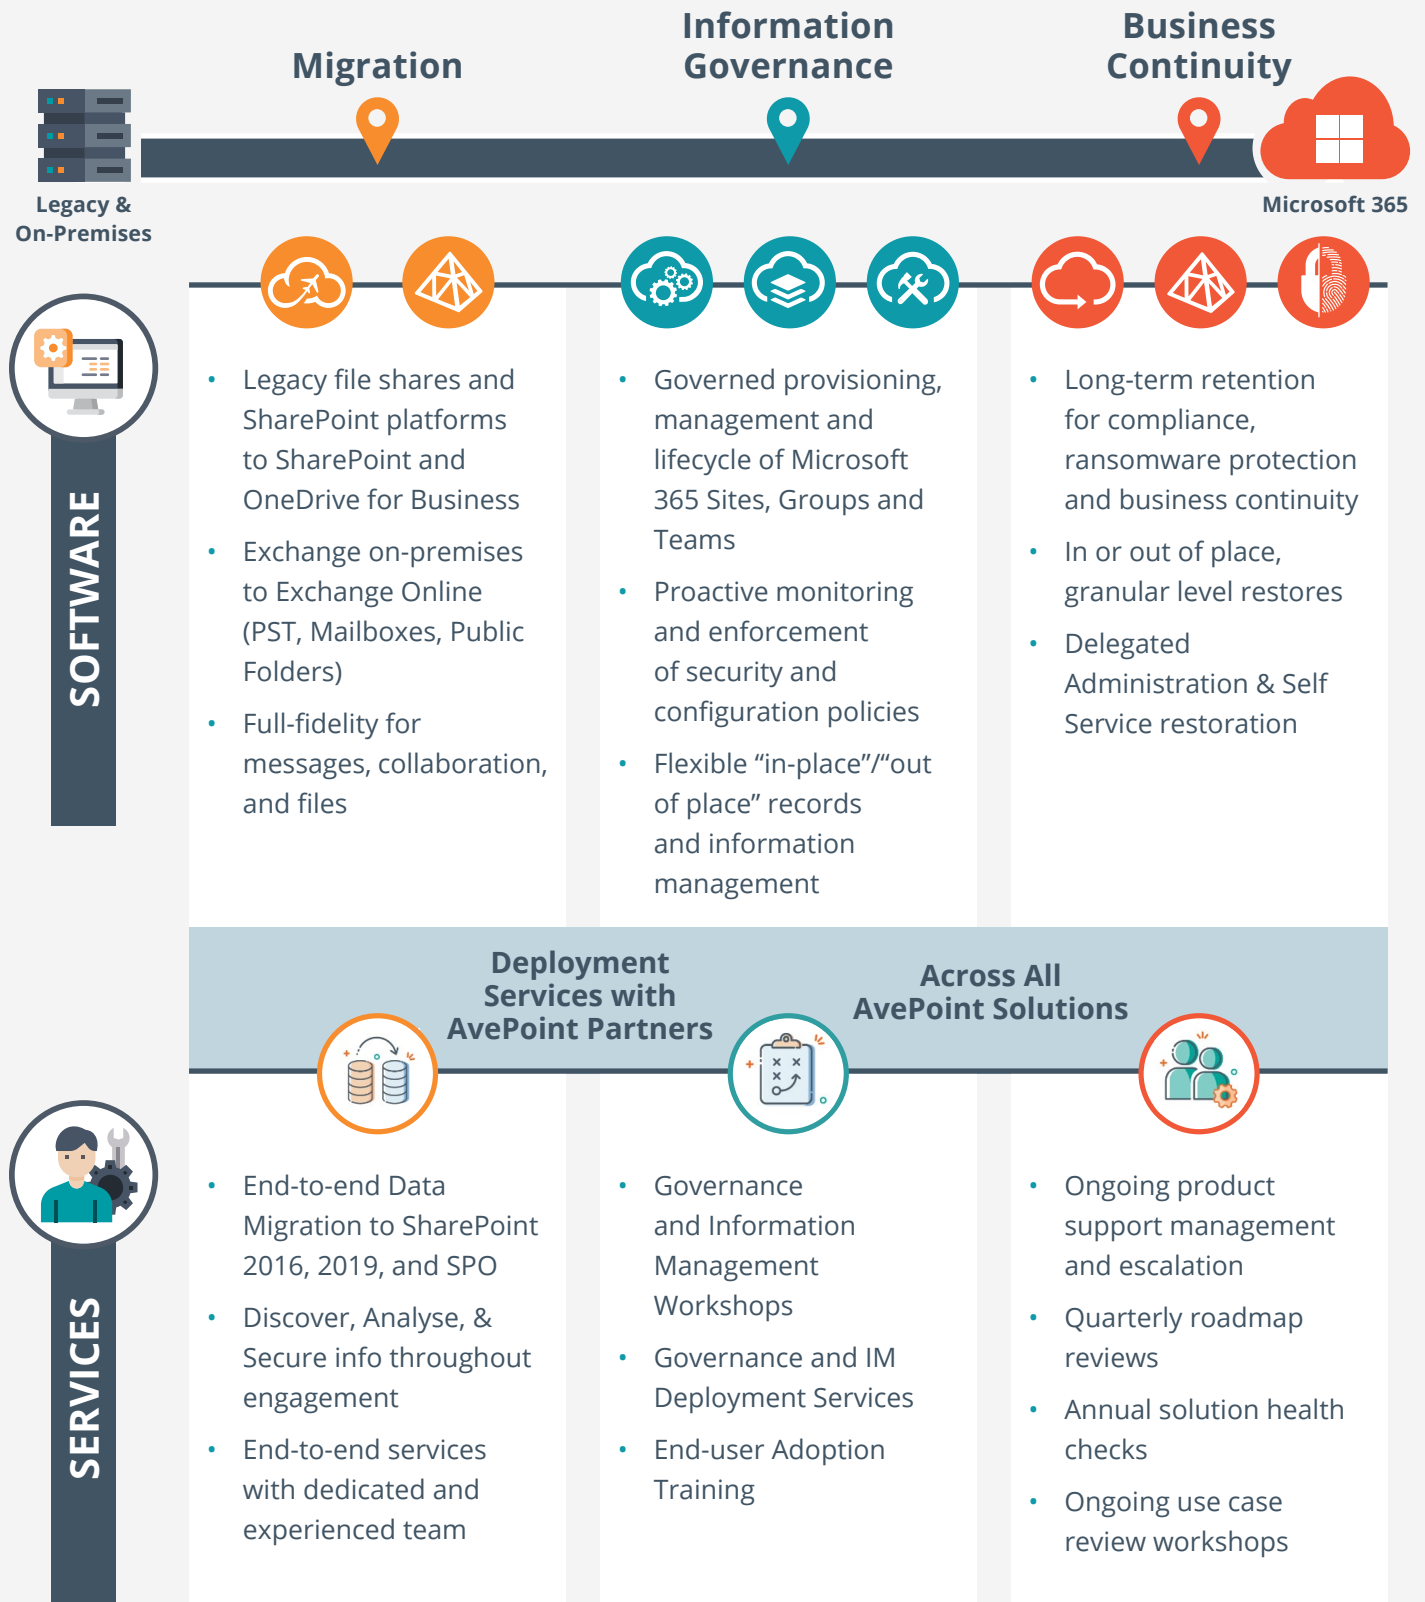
Migration

Information Governance

Business Continuity

Legacy & On-Premises

Microsoft 365

SOFTWARE

- Legacy file shares and SharePoint platforms to SharePoint and OneDrive for Business
- Exchange on-premises to Exchange Online (PST, Mailboxes, Public Folders)
- Full-fidelity for messages, collaboration, and files

- Governed provisioning, management and lifecycle of Microsoft 365 Sites, Groups and Teams
- Proactive monitoring and enforcement of security and configuration policies
- Flexible “in-place”/“out of place” records and information management

- Long-term retention for compliance, ransomware protection and business continuity
- In or out of place, granular level restores
- Delegated Administration & Self Service restoration

Deployment Services with AvePoint Partners

Across All AvePoint Solutions

SERVICES

- End-to-end Data Migration to SharePoint 2016, 2019, and SPO
- Discover, Analyse, & Secure info throughout engagement
- End-to-end services with dedicated and experienced team

- Governance and Information Management Workshops
- Governance and IM Deployment Services
- End-user Adoption Training

- Ongoing product support management and escalation
- Quarterly roadmap reviews
- Annual solution health checks
- Ongoing use case review workshops